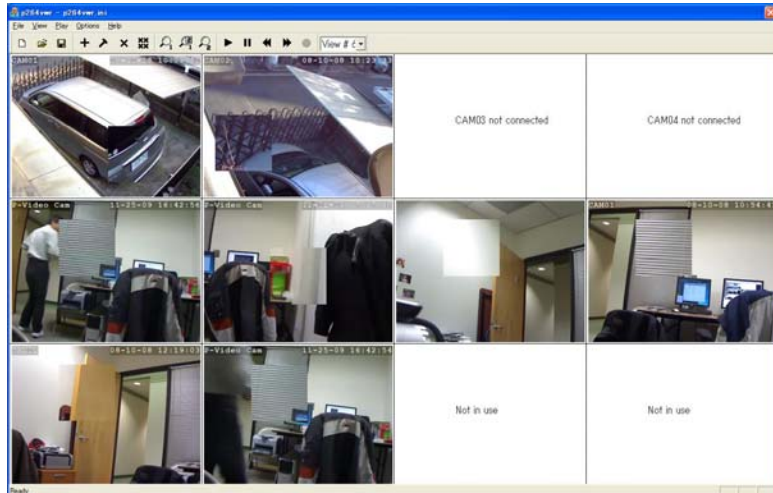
p284vwr - p284vwr.ini

File View Play Options Help

View 8

CAM01 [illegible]

CAM02 08-10-08 12:23:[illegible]

CAM03 not connected

CAM04 not connected

P-Video Cam 11-25-09 16:42:54

P-Video Cam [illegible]

CAM01 08-10-08 10:54:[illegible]

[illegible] 08-10-08 12:19:03

P-Video Cam 11-25-09 16:42:54

Not in use

Not in use

Ready